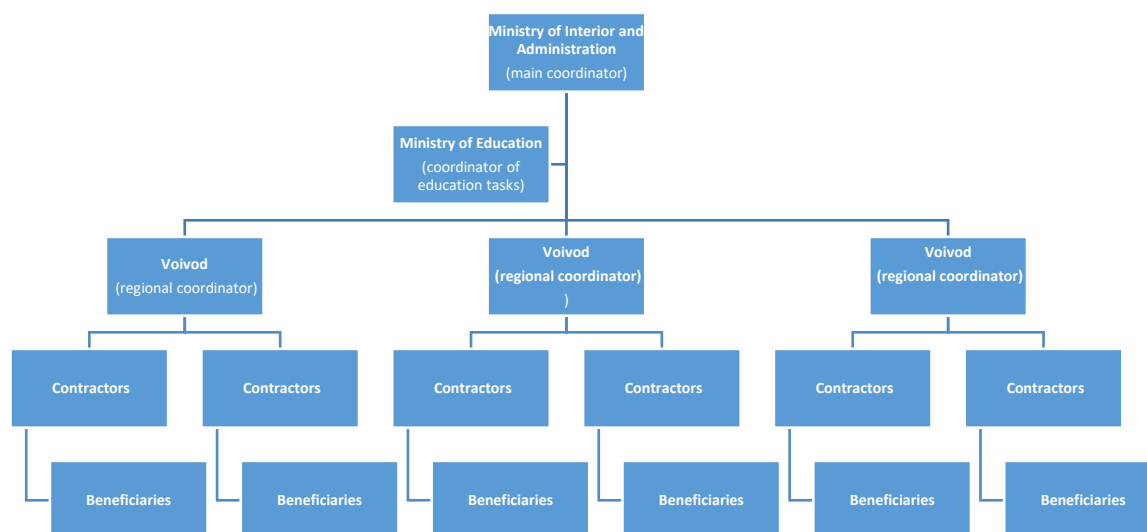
Ministry of Interior and Administration
(main coordinator)

Ministry of Education
(coordinator of education tasks)

Voivod
(regional coordinator)

Voivod
(regional coordinator)
)

Voivod
(regional coordinator)

Contractors

Contractors

Contractors

Contractors

Contractors

Contractors

Beneficiaries

Beneficiaries

Beneficiaries

Beneficiaries

Beneficiaries

Beneficiaries